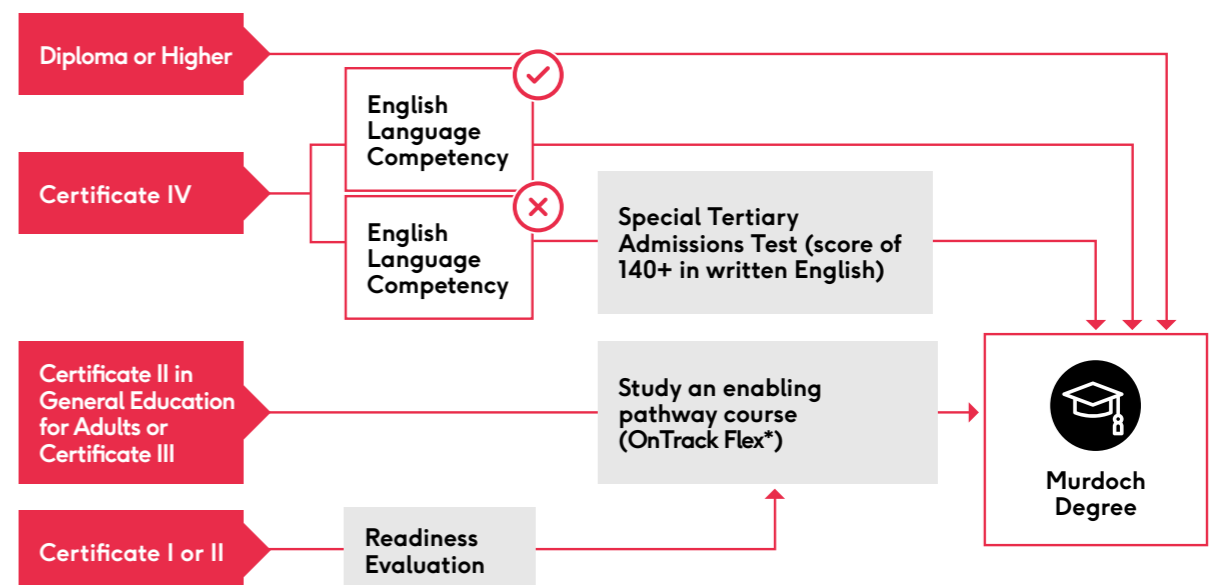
Diploma or Higher

English Language Competency

Certificate IV

English Language Competency

Special Tertiary Admissions Test (score of 140+ in written English)

Certificate II in General Education for Adults or Certificate III

Study an enabling pathway course (OnTrack Flex*)

Murdoch Degree

Certificate I or II

Readiness Evaluation